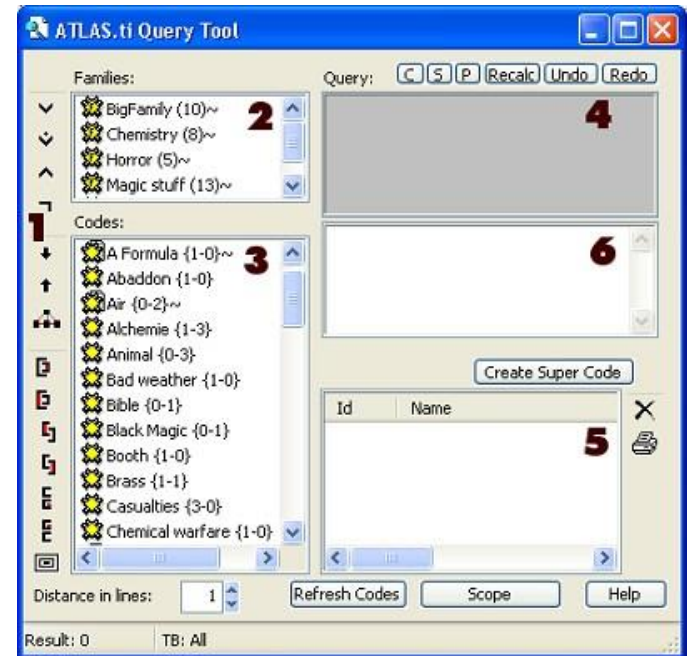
ATLAS.ti Query Tool

Families:

BigFamily (10)~
Chemistry (8)~
Horror (5)~
Magic stuff (13)~

2

Query: C S P Recalc Undo Redo

4

1

Codes:

A Formula {1-0}~
Abaddon {1-0}
Air {0-2}~
Alchemie {1-3}
Animal {0-3}
Bad weather {1-0}
Bible {0-1}
Black Magic {0-1}
Booth {1-0}
Brass {1-1}
Casualties {3-0}
Chemical warfare {1-0}

3

6

Create Super Code

| Id | Name |
|---|---|

5

Distance in lines: 1

Refresh Codes Scope Help

Result: 0 TB: All